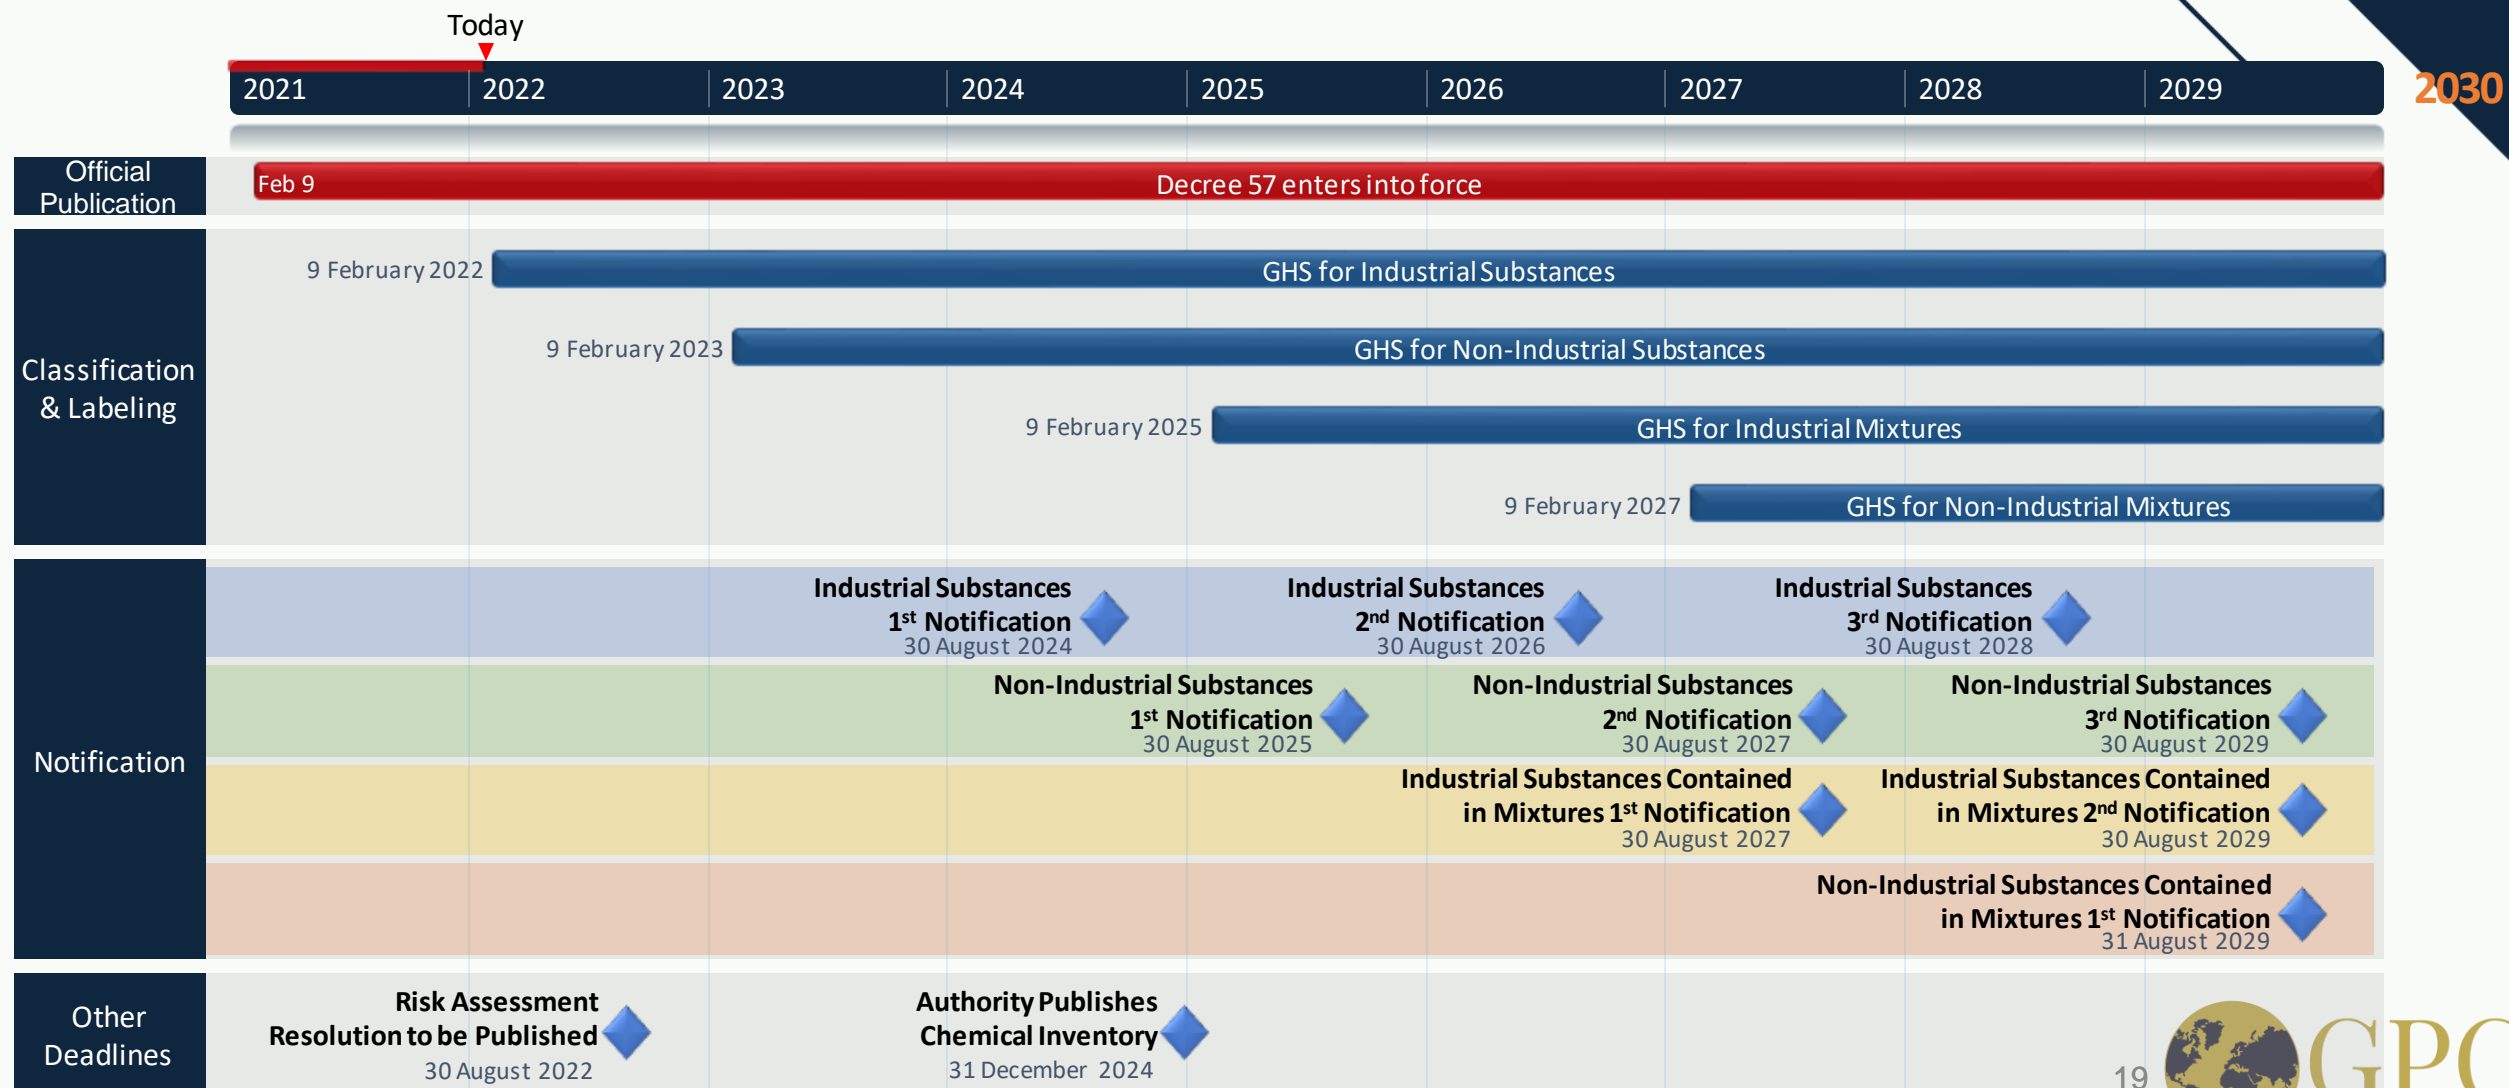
Today

2021 | 2022 | 2023 | 2024 | 2025 | 2026 | 2027 | 2028 | 2029 | 2030

Official Publication

Feb 9 Decree 57 enters into force

Classification & Labeling

9 February 2022 GHS for Industrial Substances

9 February 2023 GHS for Non-Industrial Substances

9 February 2025 GHS for Industrial Mixtures

9 February 2027 GHS for Non-Industrial Mixtures

Notification

Industrial Substances $1^{st}$ Notification 30 August 2024

Industrial Substances $2^{nd}$ Notification 30 August 2026

Industrial Substances $3^{rd}$ Notification 30 August 2028

Non-Industrial Substances $1^{st}$ Notification 30 August 2025

Non-Industrial Substances $2^{nd}$ Notification 30 August 2027

Non-Industrial Substances $3^{rd}$ Notification 30 August 2029

Industrial Substances Contained in Mixtures $1^{st}$ Notification 30 August 2027

Industrial Substances Contained in Mixtures $2^{nd}$ Notification 30 August 2029

Non-Industrial Substances Contained in Mixtures $1^{st}$ Notification 31 August 2029

Other Deadlines

Risk Assessment Resolution to be Published 30 August 2022

Authority Publishes Chemical Inventory 31 December 2024

19

GPC